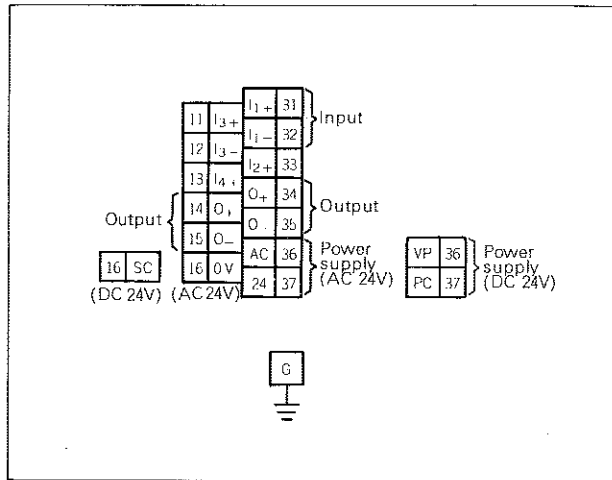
$I_1+$ 31
$I_1-$ 32
$I_2+$ 33
Input

11 $I_3+$
12 $I_3-$
13 $I_4+$

O+ 34
O– 35
Output

Output
14 O+
15 O–

AC 36
24 37
Power supply (AC 24V)

16 SC
(DC 24V)

16 0V
(AC 24V)

VP 36
PC 37
Power supply (DC 24V)

G